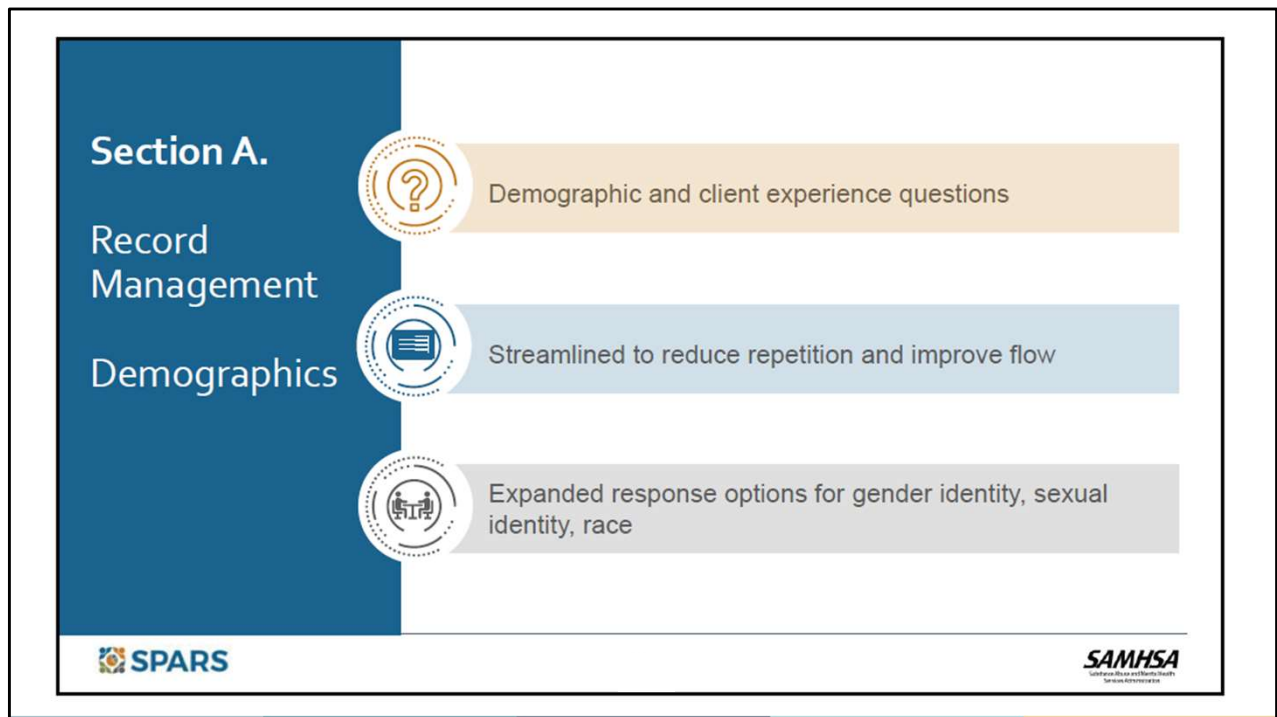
Section A.

Record Management

Demographics

Demographic and client experience questions

Streamlined to reduce repetition and improve flow

Expanded response options for gender identity, sexual identity, race

SPARS

SAMHSA
Substance Abuse and Mental Health Services Administration